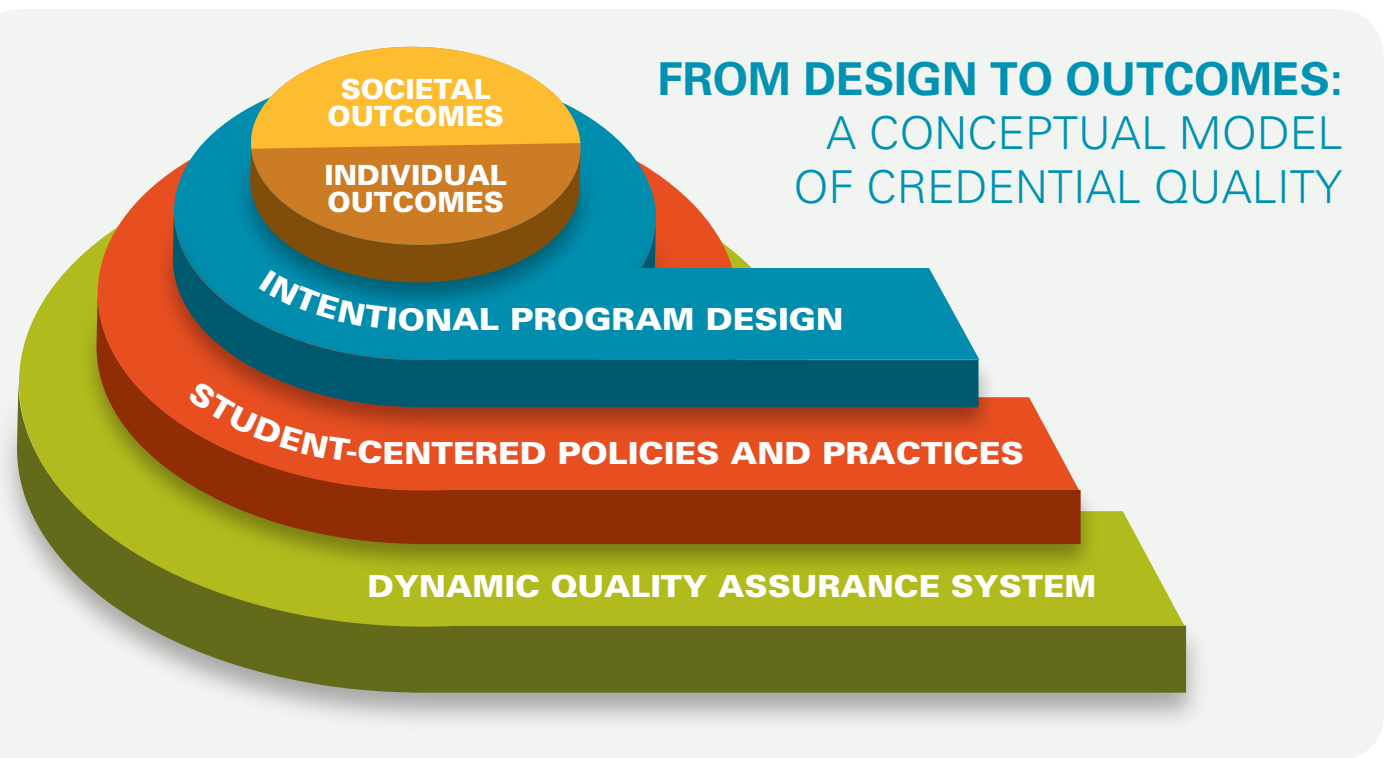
FROM DESIGN TO OUTCOMES:
A CONCEPTUAL MODEL OF CREDENTIAL QUALITY

SOCIETAL OUTCOMES

INDIVIDUAL OUTCOMES

INTENTIONAL PROGRAM DESIGN

STUDENT-CENTERED POLICIES AND PRACTICES

DYNAMIC QUALITY ASSURANCE SYSTEM